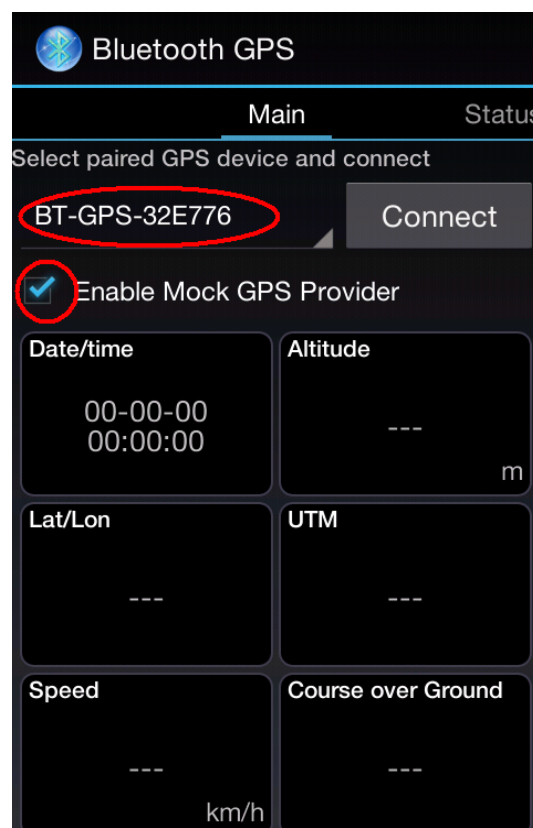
Bluetooth GPS

Main

Statu

Select paired GPS device and connect

BT-GPS-32E776

Connect

Enable Mock GPS Provider

Date/time

00-00-00
00:00:00

Altitude

---

m

Lat/Lon

---

UTM

---

Speed

---

km/h

Course over Ground

---